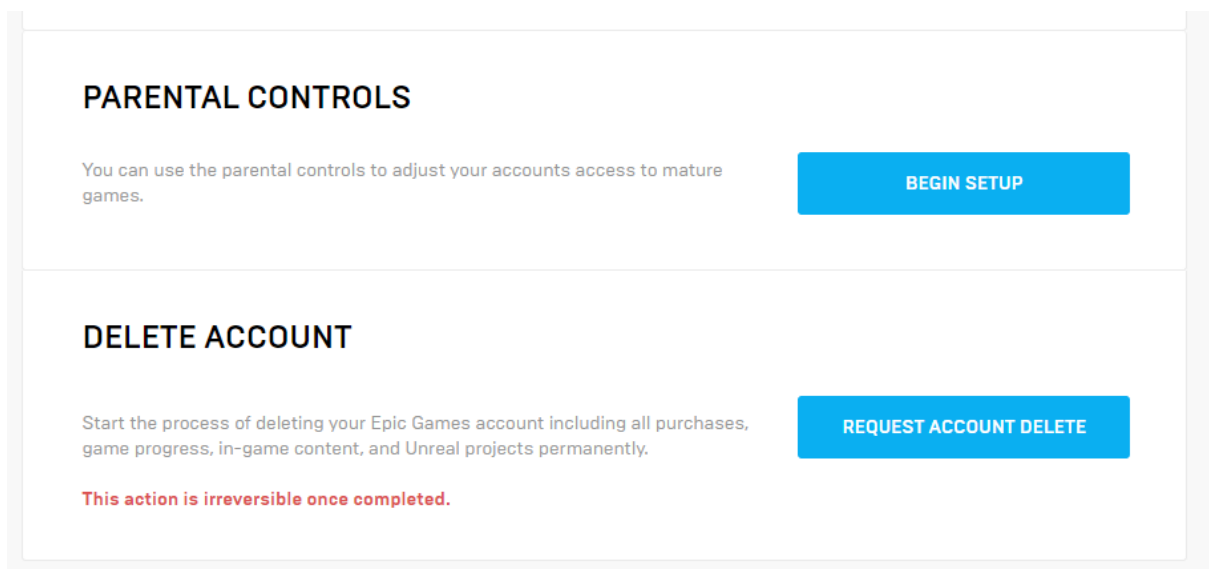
PARENTAL CONTROLS

You can use the parental controls to adjust your accounts access to mature games.

BEGIN SETUP

DELETE ACCOUNT

Start the process of deleting your Epic Games account including all purchases, game progress, in-game content, and Unreal projects permanently.

This action is irreversible once completed.

REQUEST ACCOUNT DELETE